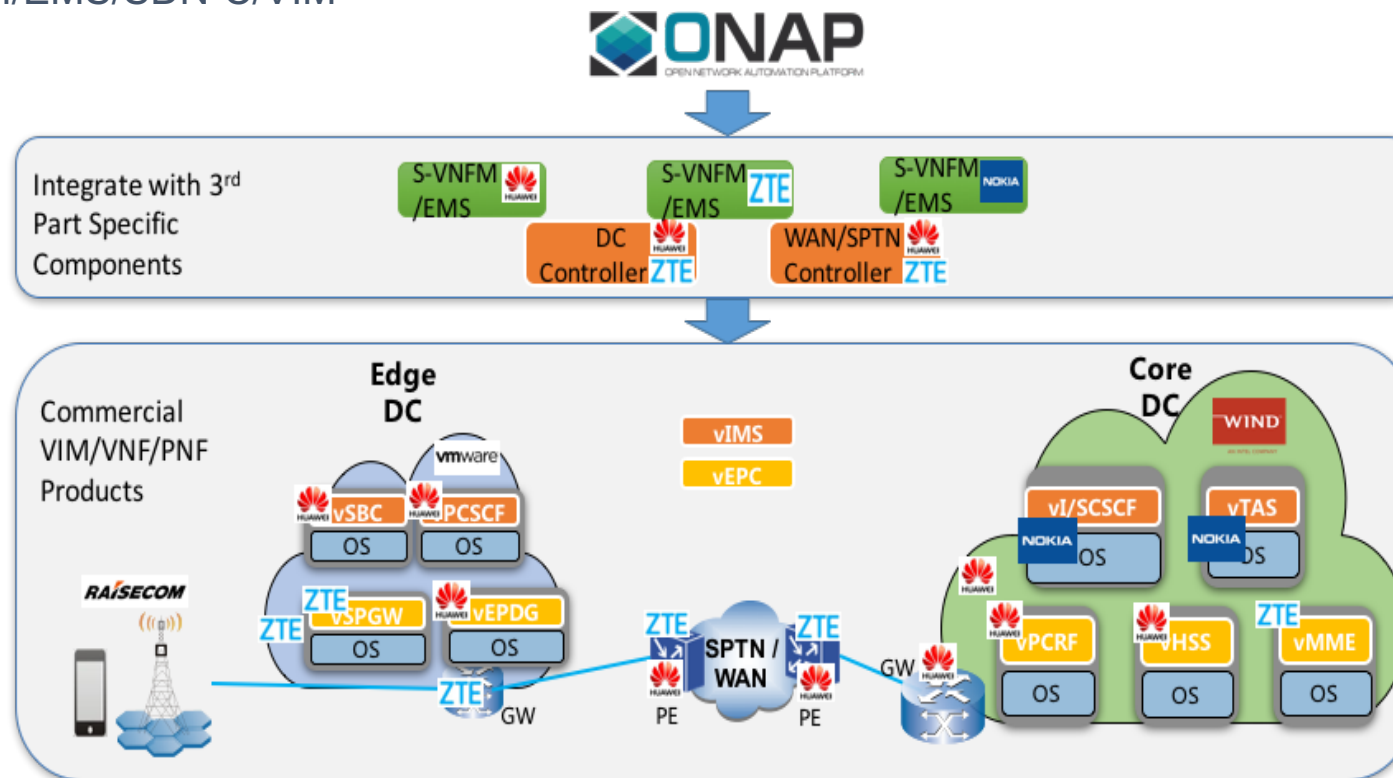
/EMS/SDN-C/VIM

ONAP
OPEN NETWORK AUTOMATION PLATFORM

Integrate with 3rd Part Specific Components

S-VNFM /EMS HUAWEI
S-VNFM /EMS ZTE
S-VNFM /EMS NOKIA
DC Controller HUAWEI ZTE
WAN/SPTN Controller HUAWEI ZTE

Commercial VIM/VNF/PNF Products

Edge DC
vmware
HUAWEI vSBC
OS
HUAWEI vPCSCF
OS
ZTE vSPGW
OS
ZTE
HUAWEI vEPDG
OS
ZTE
GW

RAISECOM

vIMS
vEPC

ZTE HUAWEI
PE
SPTN / WAN
ZTE HUAWEI
PE

Core DC
WIND
GW HUAWEI
vI/SCSCF
NOKIA OS
vTAS
NOKIA OS
HUAWEI
HUAWEI vPCRF
OS
HUAWEI vHSS
OS
ZTE vMME
OS